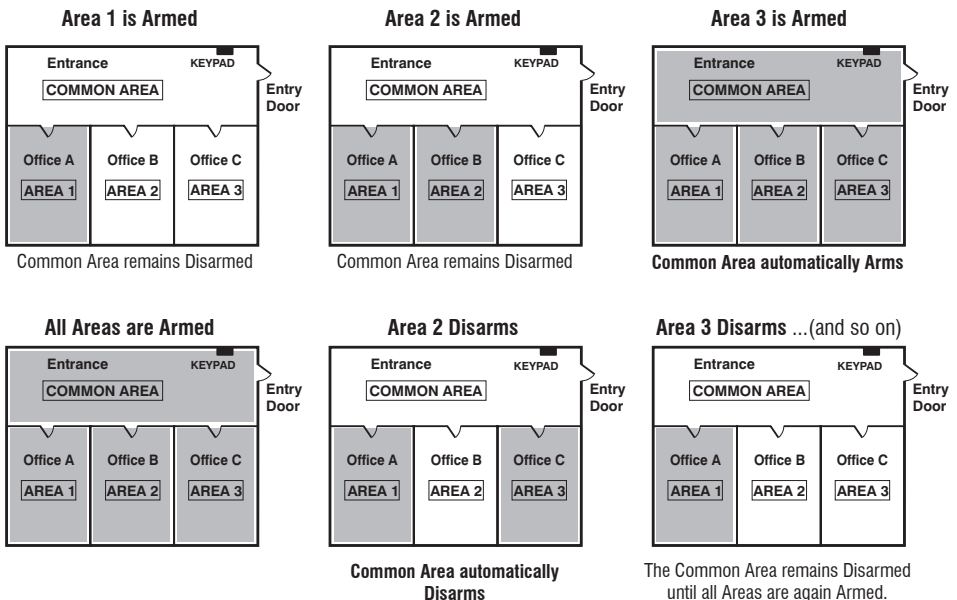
Area 1 is Armed

Entrance KEYPAD
COMMON AREA
Entry Door
Office A AREA 1
Office B AREA 2
Office C AREA 3

Common Area remains Disarmed

Area 2 is Armed

Entrance KEYPAD
COMMON AREA
Entry Door
Office A AREA 1
Office B AREA 2
Office C AREA 3

Common Area remains Disarmed

Area 3 is Armed

Entrance KEYPAD
COMMON AREA
Entry Door
Office A AREA 1
Office B AREA 2
Office C AREA 3

Common Area automatically Arms

All Areas are Armed

Entrance KEYPAD
COMMON AREA
Entry Door
Office A AREA 1
Office B AREA 2
Office C AREA 3

Area 2 Disarms

Entrance KEYPAD
COMMON AREA
Entry Door
Office A AREA 1
Office B AREA 2
Office C AREA 3

Common Area automatically Disarms

Area 3 Disarms ...(and so on)

Entrance KEYPAD
COMMON AREA
Entry Door
Office A AREA 1
Office B AREA 2
Office C AREA 3

The Common Area remains Disarmed until all Areas are again Armed.